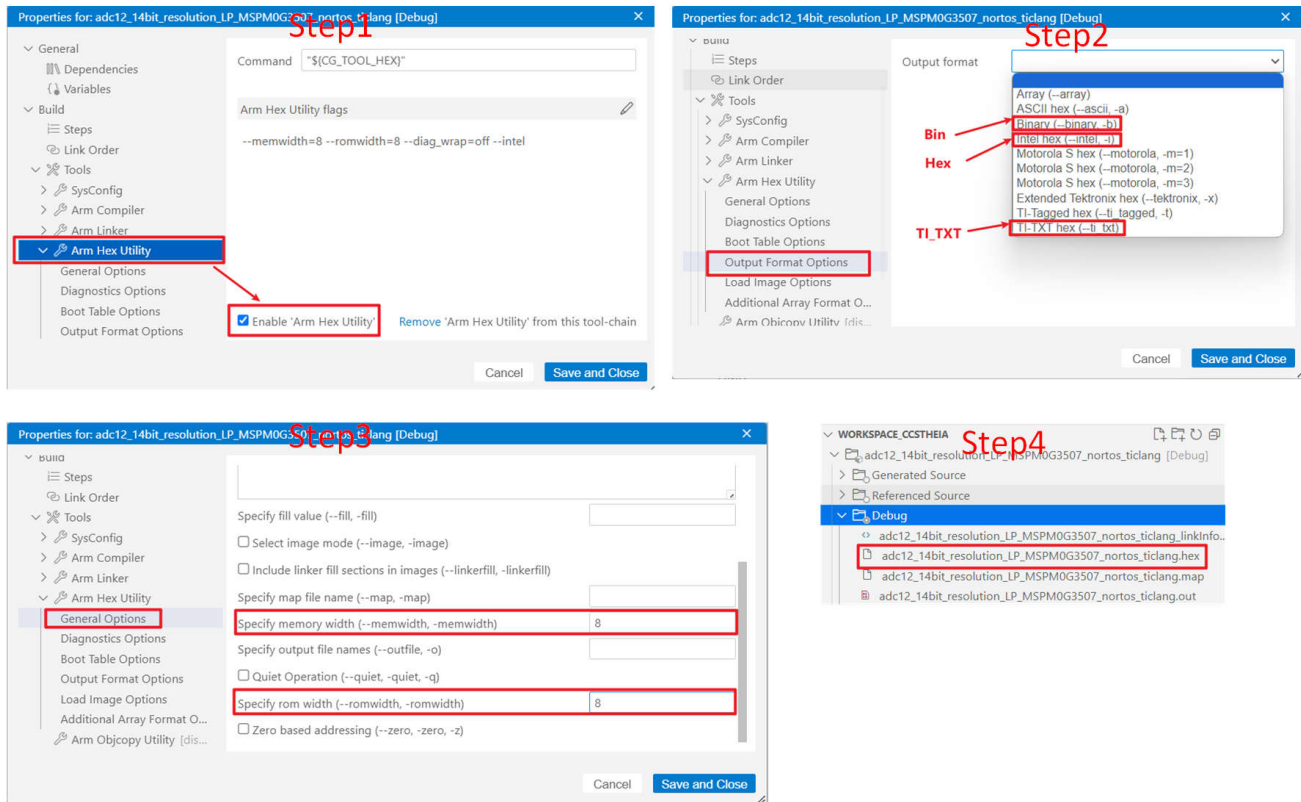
Properties for: adc12_14bit_resolution_LP_MSPM0G3507_nortos_ticlang [Debug]
Step1

General
Dependencies
Variables
Build
Steps
Link Order
Tools
SysConfig
Arm Compiler
Arm Linker
Arm Hex Utility
General Options
Diagnostics Options
Boot Table Options
Output Format Options

Command "${CG_TOOL_HEX}"

Arm Hex Utility flags

--memwidth=8 --romwidth=8 --diag_wrap=off --intel

Enable 'Arm Hex Utility'
Remove 'Arm Hex Utility' from this tool-chain

Cancel
Save and Close

Properties for: adc12_14bit_resolution_LP_MSPM0G3507_nortos_ticlang [Debug]
Step2

Build
Steps
Link Order
Tools
SysConfig
Arm Compiler
Arm Linker
Arm Hex Utility
General Options
Diagnostics Options
Boot Table Options
Output Format Options
Load Image Options
Additional Array Format O...
Arm Objcopy Utility [dis...

Output format

Array (--array)
ASCII hex (--ascii, -a)
Binary (--binary, -b)
Intel hex (--intel, -i)
Motorola S hex (--motorola, -m=1)
Motorola S hex (--motorola, -m=2)
Motorola S hex (--motorola, -m=3)
Extended Tektronix hex (--tektronix, -x)
TI-Tagged hex (--ti_tagged, -t)
TI-TXT hex (--ti_txt)

Bin
Hex
TI_TXT

Cancel
Save and Close

Properties for: adc12_14bit_resolution_LP_MSPM0G3507_nortos_ticlang [Debug]
Step3

Build
Steps
Link Order
Tools
SysConfig
Arm Compiler
Arm Linker
Arm Hex Utility
General Options
Diagnostics Options
Boot Table Options
Output Format Options
Load Image Options
Additional Array Format O...
Arm Objcopy Utility [dis...

Specify fill value (--fill, -fill)
Select image mode (--image, -image)
Include linker fill sections in images (--linkerfill, -linkerfill)
Specify map file name (--map, -map)
Specify memory width (--memwidth, -memwidth) 8
Specify output file names (--outfile, -o)
Quiet Operation (--quiet, -quiet, -q)
Specify rom width (--romwidth, -romwidth) 8
Zero based addressing (--zero, -zero, -z)

Cancel
Save and Close

WORKSPACE_CCSTHEIA
Step4
adc12_14bit_resolution_LP_MSPM0G3507_nortos_ticlang [Debug]
Generated Source
Referenced Source
Debug
adc12_14bit_resolution_LP_MSPM0G3507_nortos_ticlang_linkInfo...
adc12_14bit_resolution_LP_MSPM0G3507_nortos_ticlang.hex
adc12_14bit_resolution_LP_MSPM0G3507_nortos_ticlang.map
adc12_14bit_resolution_LP_MSPM0G3507_nortos_ticlang.out